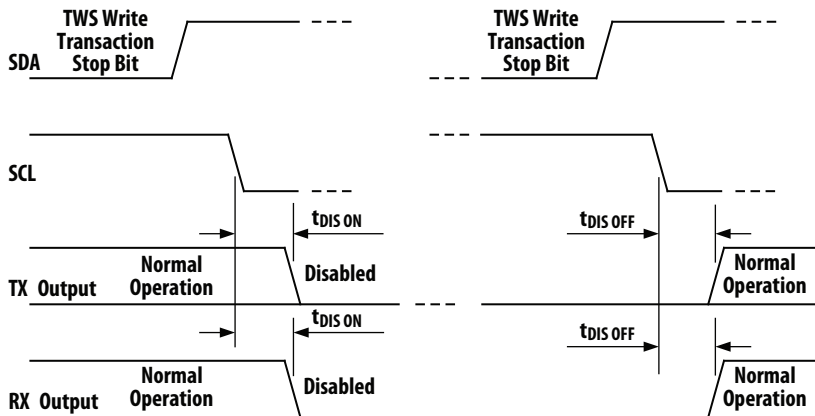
TWS Write Transaction Stop Bit

TWS Write Transaction Stop Bit

SDA

SCL

$t_{DIS\ ON}$

$t_{DIS\ OFF}$

TX Output

Normal Operation

Disabled

Normal Operation

$t_{DIS\ ON}$

$t_{DIS\ OFF}$

RX Output

Normal Operation

Disabled

Normal Operation